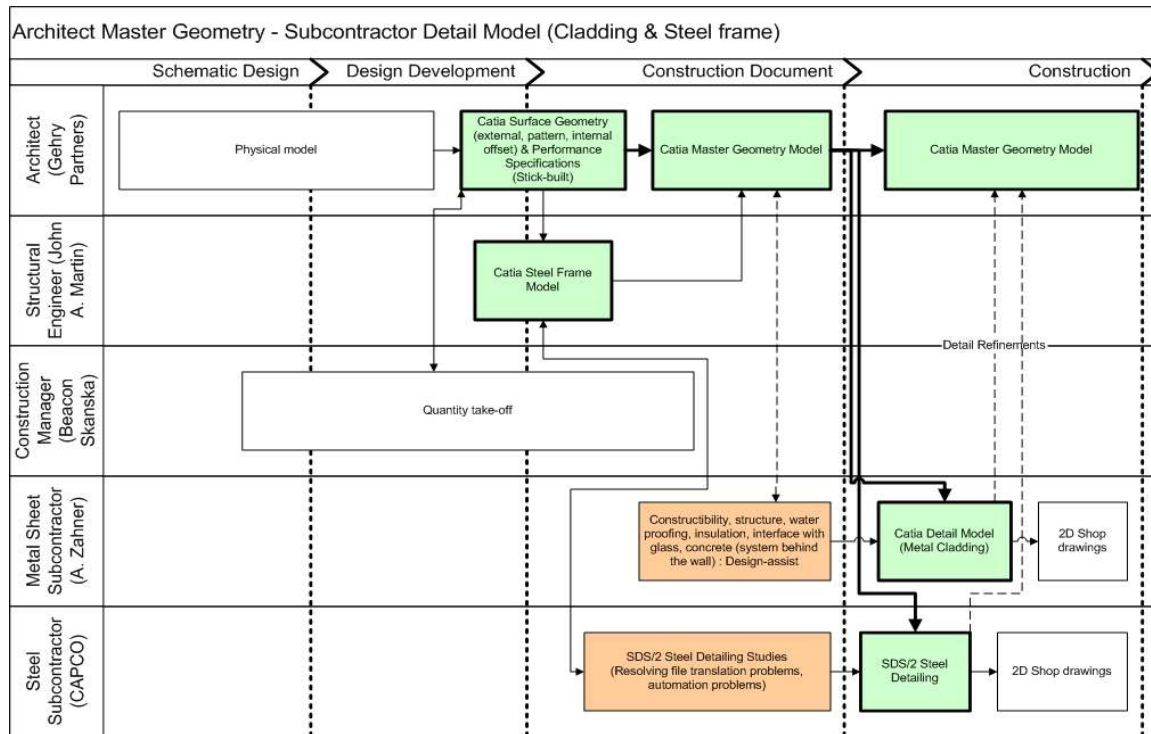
Architect Master Geometry - Subcontractor Detail Model (Cladding & Steel frame)

Schematic Design
Design Development
Construction Document
Construction

Architect (Gehry Partners)
Physical model
Catia Surface Geometry (external, pattern, internal offset) & Performance Specifications (Stick-built)
Catia Master Geometry Model
Catia Master Geometry Model

Structural Engineer (John A. Martin)
Catia Steel Frame Model

Detail Refinements

Construction Manager (Beacon Skanska)
Quantity take-off

Metal Sheet Subcontractor (A. Zahner)
Constructibility, structure, water proofing, insulation, interface with glass, concrete (system behind the wall) : Design-assist
Catia Detail Model (Metal Cladding)
2D Shop drawings

Steel Subcontractor (CAPCO)
SDS/2 Steel Detailing Studies (Resolving file translation problems, automation problems)
SDS/2 Steel Detailing
2D Shop drawings